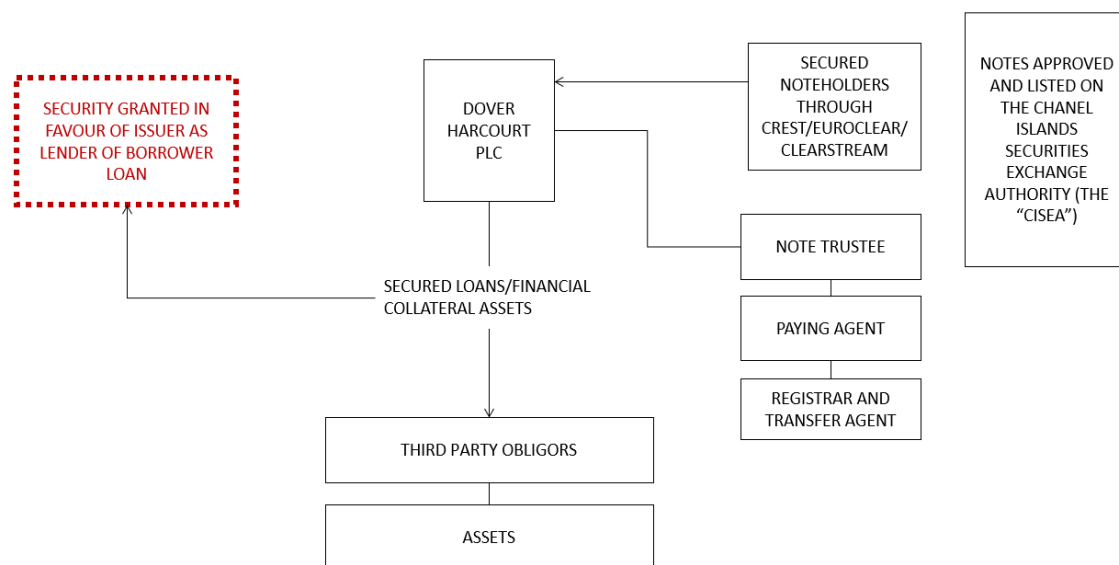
SECURITY GRANTED IN FAVOUR OF ISSUER AS LENDER OF BORROWER LOAN

DOVER HARCOURT PLC

SECURED NOTEHOLDERS THROUGH CREST/EUROCLEAR/ CLEARSTREAM

NOTES APPROVED AND LISTED ON THE CHANEL ISLANDS SECURITIES EXCHANGE AUTHORITY (THE "CISEA")

NOTE TRUSTEE

SECURED LOANS/FINANCIAL COLLATERAL ASSETS

PAYING AGENT

REGISTRAR AND TRANSFER AGENT

THIRD PARTY OBLIGORS

ASSETS